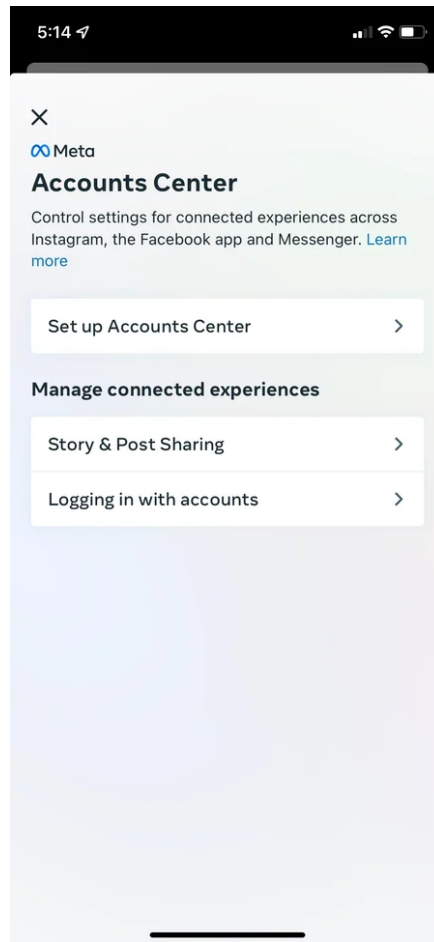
5:14

Meta

Accounts Center

Control settings for connected experiences across Instagram, the Facebook app and Messenger. Learn more

Set up Accounts Center

Manage connected experiences

Story & Post Sharing

Logging in with accounts